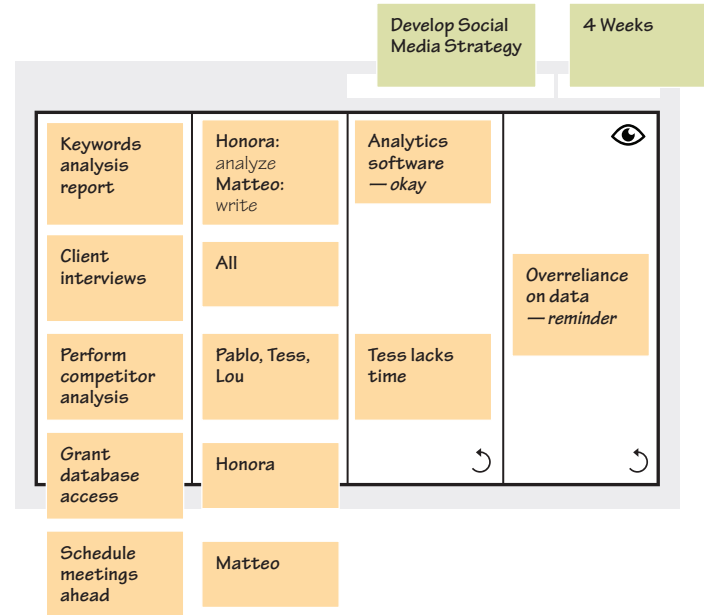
Develop Social Media Strategy

4 Weeks

Keywords analysis report

Client interviews

Perform competitor analysis

Grant database access

Schedule meetings ahead

Honora: analyze Matteo: write

All

Pablo, Tess, Lou

Honora

Matteo

Analytics software — okay

Tess lacks time

Overreliance on data — reminder